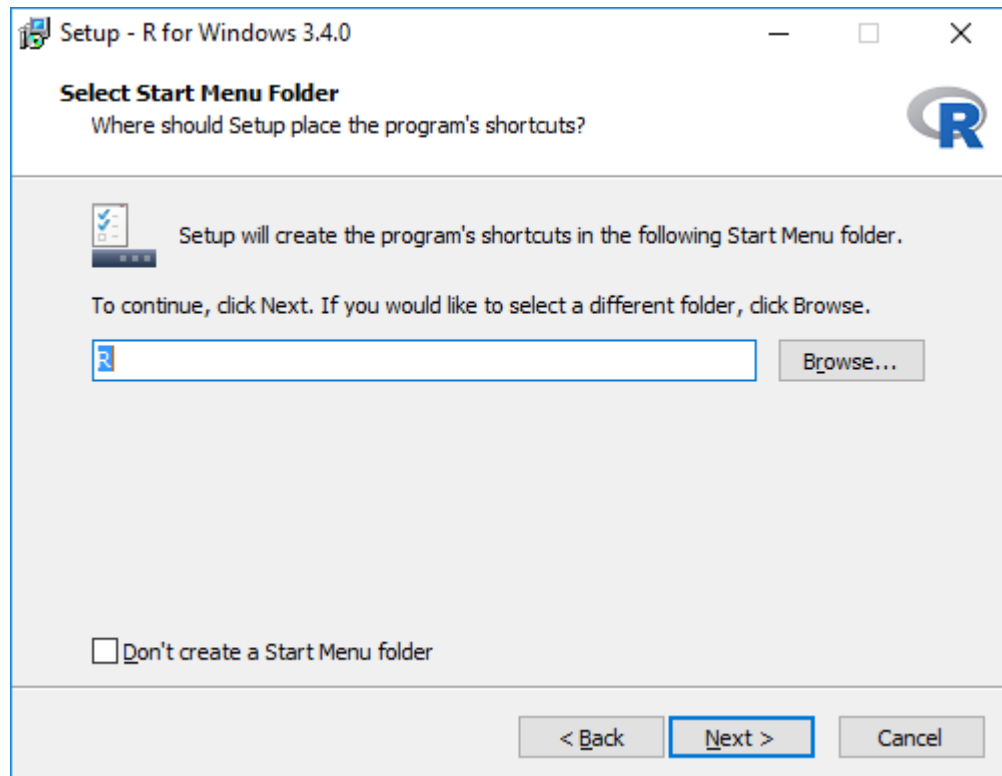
Setup - R for Windows 3.4.0

Select Start Menu Folder
Where should Setup place the program's shortcuts?

R

Setup will create the program's shortcuts in the following Start Menu folder.

To continue, click Next. If you would like to select a different folder, click Browse.

R

Browse...

Don't create a Start Menu folder

< Back

Next >

Cancel